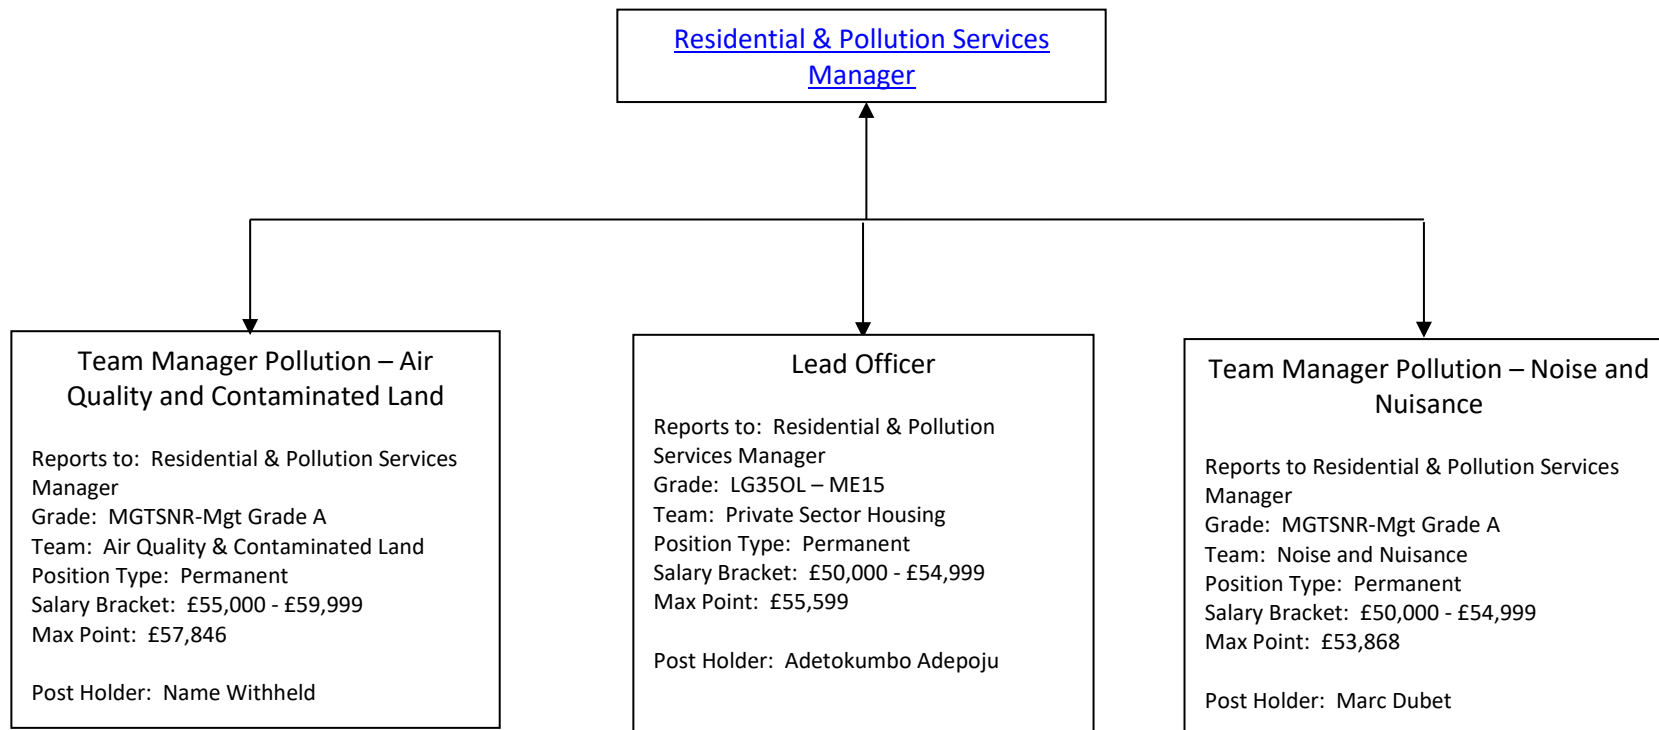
Residential & Pollution Services Manager

Team Manager Pollution – Air Quality and Contaminated Land

Reports to: Residential & Pollution Services Manager
Grade: MGTSNR-Mgt Grade A
Team: Air Quality & Contaminated Land
Position Type: Permanent
Salary Bracket: £55,000 - £59,999
Max Point: £57,846

Post Holder: Name Withheld

Lead Officer

Reports to: Residential & Pollution Services Manager
Grade: LG35OL – ME15
Team: Private Sector Housing
Position Type: Permanent
Salary Bracket: £50,000 - £54,999
Max Point: £55,599

Post Holder: Adetokumbo Adepoju

Team Manager Pollution – Noise and Nuisance

Reports to Residential & Pollution Services Manager
Grade: MGTSNR-Mgt Grade A
Team: Noise and Nuisance
Position Type: Permanent
Salary Bracket: £50,000 - £54,999
Max Point: £53,868

Post Holder: Marc Dubet